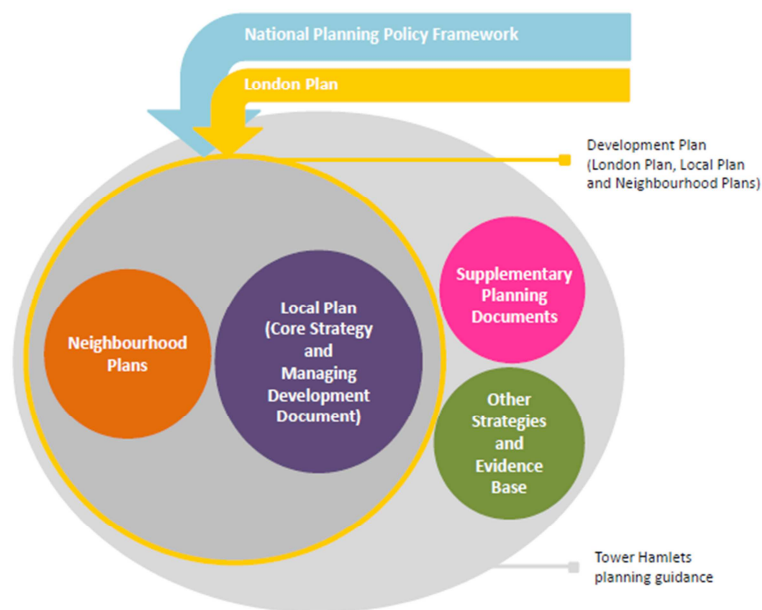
National Planning Policy Framework

London Plan

Development Plan (London Plan, Local Plan and Neighbourhood Plans)

Neighbourhood Plans

Local Plan (Core Strategy and Managing Development Document)

Supplementary Planning Documents

Other Strategies and Evidence Base

Tower Hamlets planning guidance